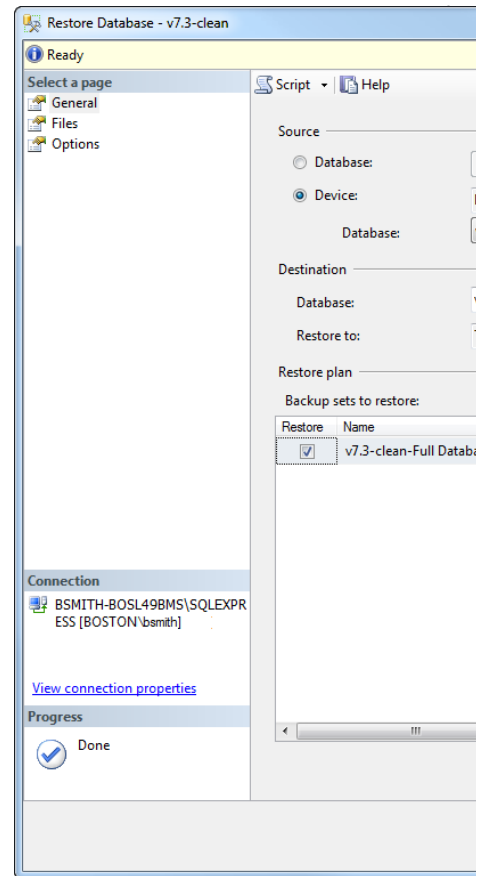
Restore Database - v7.3-clean

Ready

Select a page
General
Files
Options

Script
Help

Source
Database:
Device:
Database:

Destination
Database:
Restore to:

Restore plan
Backup sets to restore:

| Restore | Name |
|---|---|
| ☑ | v7.3-clean-Full Databa |

Connection
BSMITH-BOSL49BMS\SQLEXPRESS [BOSTON\bsmith]

View connection properties

Progress
Done